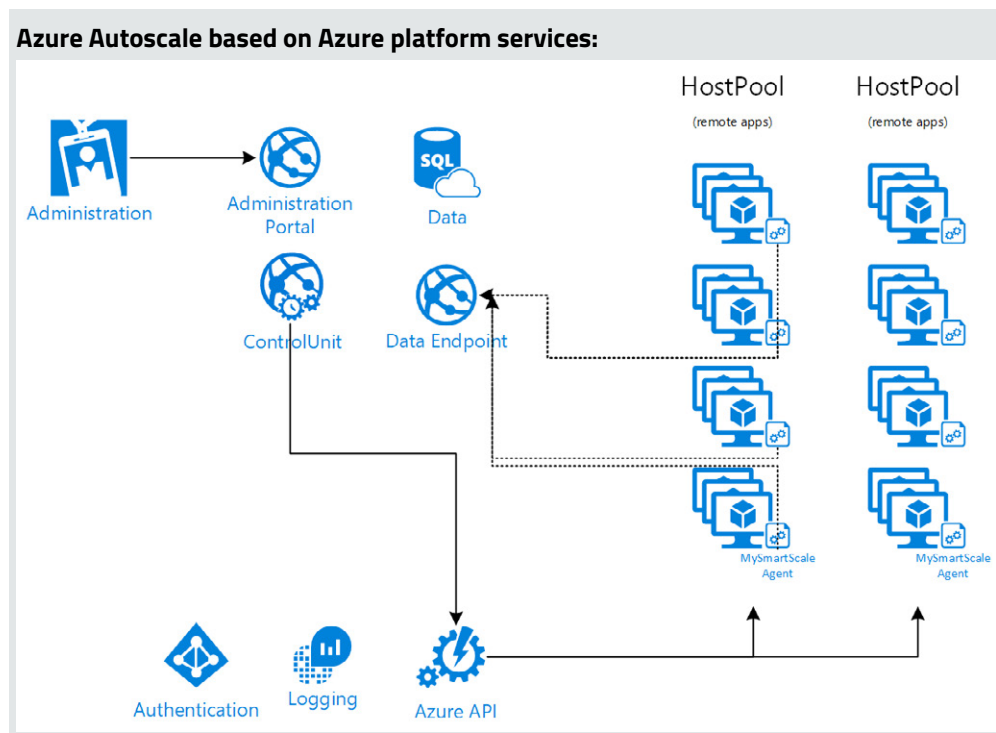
Azure Autoscale based on Azure platform services:

HostPool
(remote apps)

HostPool
(remote apps)

Administration

Administration Portal

SQL

Data

ControlUnit

Data Endpoint

MySmartScale Agent

MySmartScale Agent

Authentication

Logging

Azure API